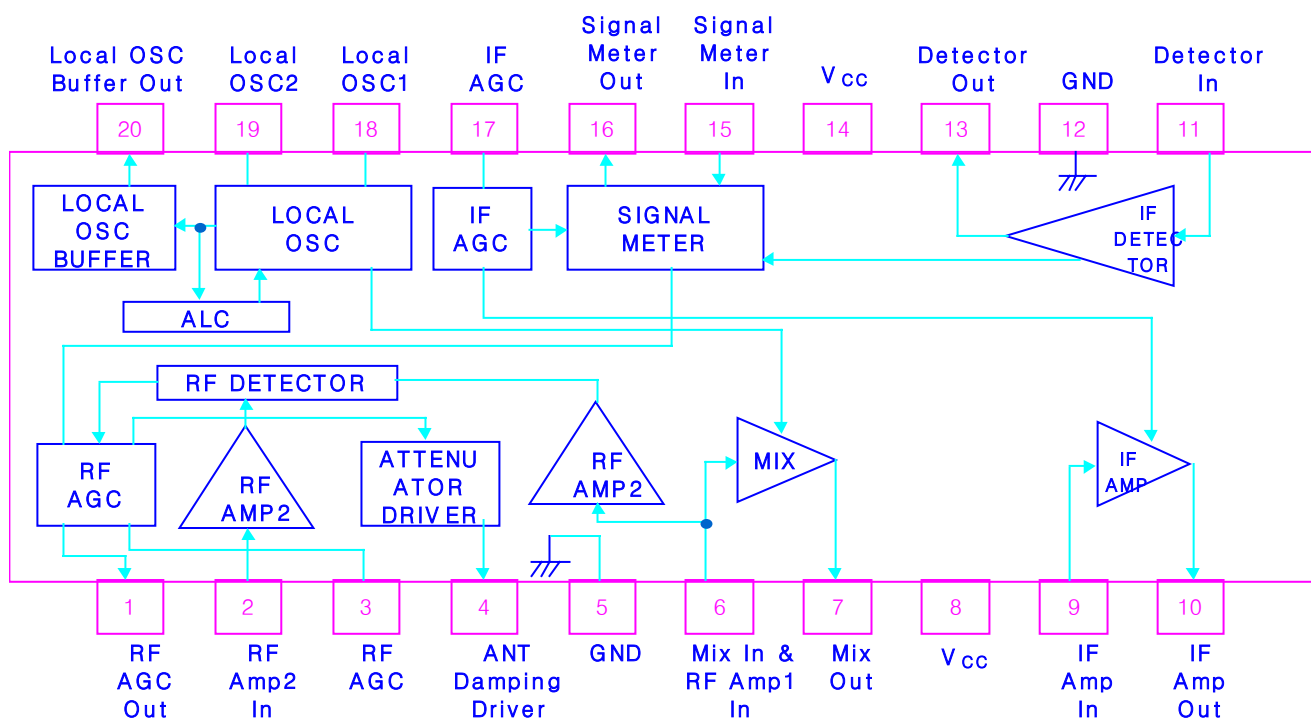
Local OSC Buffer Out
20

Local OSC2
19

Local OSC1
18

IF AGC
17

Signal Meter Out
16

Signal Meter In
15

$V_{CC}$
14

Detector Out
13

GND
12

Detector In
11

LOCAL OSC BUFFER

LOCAL OSC

IF AGC

SIGNAL METER

IF DETECTOR

ALC

RF DETECTOR

RF AGC

RF AMP2

ATTENUATOR DRIVER

RF AMP2

MIX

IF AMP

1
RF AGC Out

2
RF Amp2 In

3
RF AGC

4
ANT Damping Driver

5
GND

6
Mix In & RF Amp1 In

7
Mix Out

8
$V_{CC}$

9
IF Amp In

10
IF Amp Out